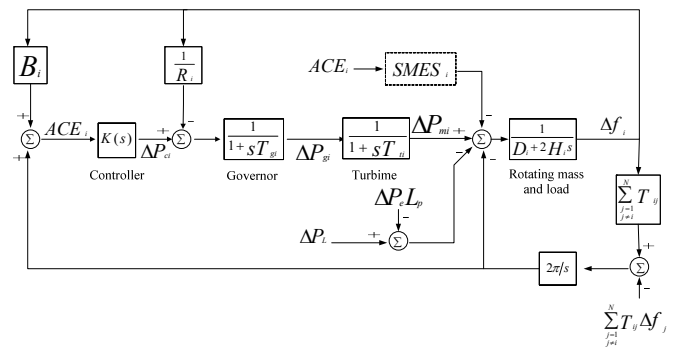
$B_i$

$\frac{1}{R_i}$

$ACE_i$

SMES $_i$

+

$\Sigma$

$ACE_i$

$K(s)$

+

$\Sigma$

−

$\frac{1}{1+sT_{gi}}$

$\frac{1}{1+sT_{ti}}$

$\Delta P_{mi}$ +

−

$\Sigma$

−

−

$\frac{1}{D_i+2H_is}$

$\Delta f_i$

+

$\Delta P_{ci}$

Controller

$\Delta P_{gi}$

Governor

Turbime

Rotating mass and load

$\sum_{\substack{j=1\\j\neq i}}^{N} T_{ij}$

$\Delta P_e L_p$

$\Delta P_L$

+

$\Sigma$

$2\pi/s$

+

$\Sigma$

−

$\sum_{\substack{j=1\\j\neq i}}^{N} T_{ij}\Delta f_j$